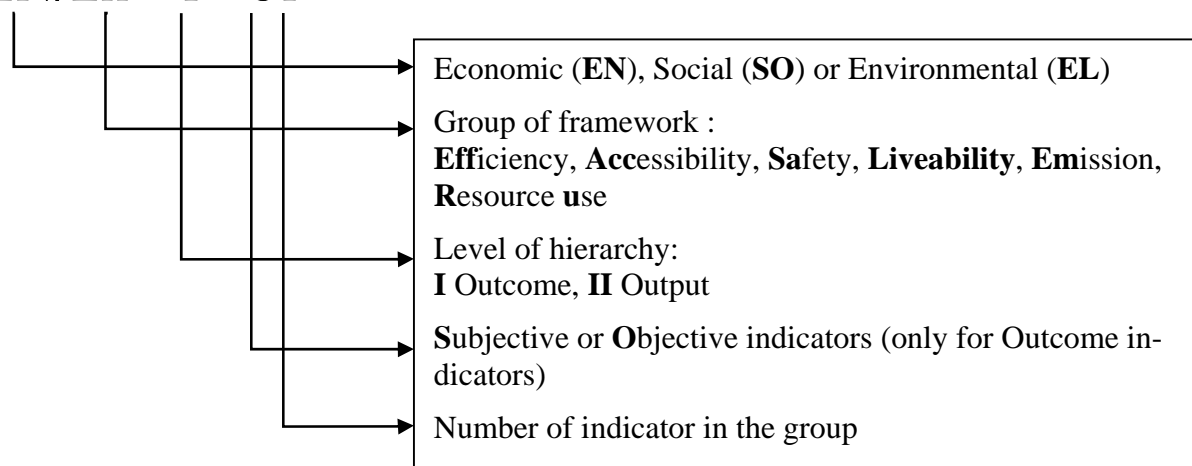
Economic (**EN**), Social (**SO**) or Environmental (**EL**)

Group of framework :
**Eff**iciency, **Acc**essibility, **Sa**fety, **Liveability**, **Em**ission, **R**esource **u**se

Level of hierarchy:
**I** Outcome, **II** Output

**S**ubjective or **O**bjective indicators (only for Outcome indicators)

Number of indicator in the group